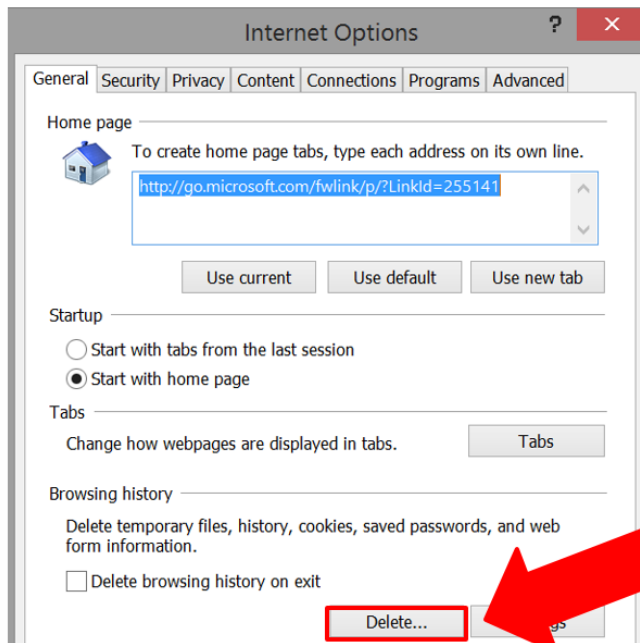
Internet Options

?

General | Security | Privacy | Content | Connections | Programs | Advanced

Home page

To create home page tabs, type each address on its own line.

http://go.microsoft.com/fwlink/p/?LinkId=255141

Use current | Use default | Use new tab

Startup

Start with tabs from the last session

Start with home page

Tabs

Change how webpages are displayed in tabs.

Tabs

Browsing history

Delete temporary files, history, cookies, saved passwords, and web form information.

Delete browsing history on exit

Delete...

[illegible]gs